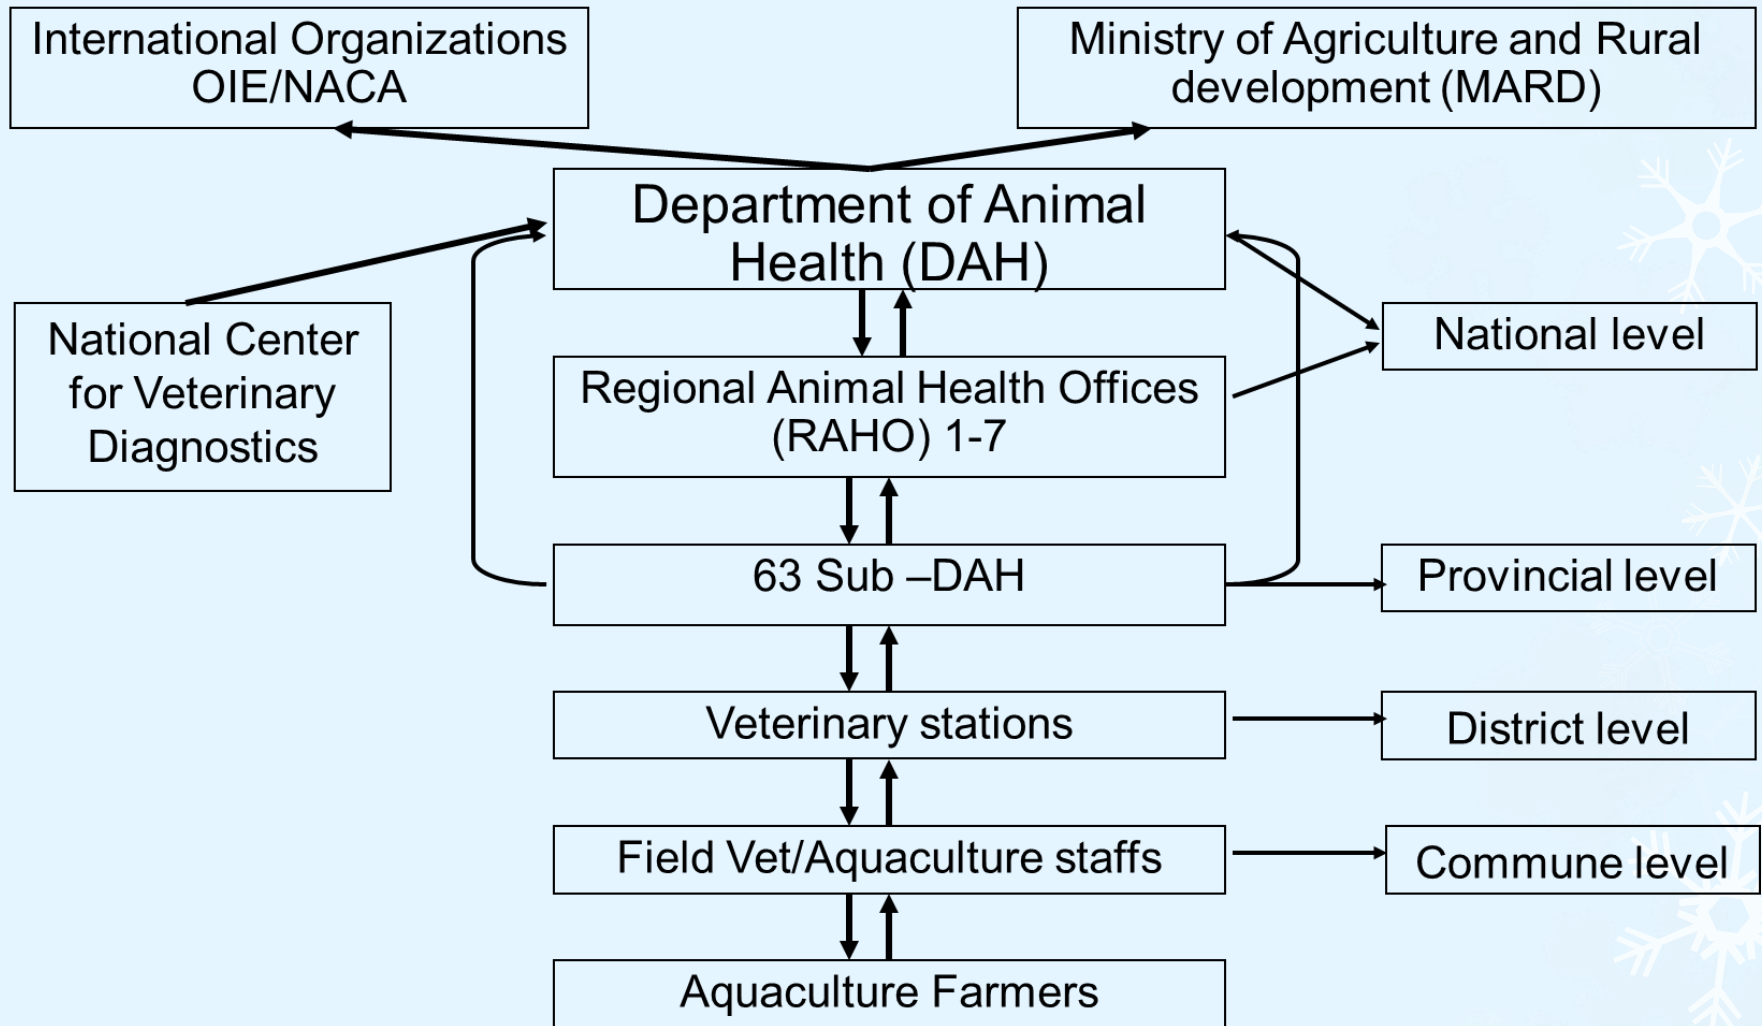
International Organizations OIE/NACA

Ministry of Agriculture and Rural development (MARD)

Department of Animal Health (DAH)

National Center for Veterinary Diagnostics

Regional Animal Health Offices (RAHO) 1-7

National level

63 Sub –DAH

Provincial level

Veterinary stations

District level

Field Vet/Aquaculture staffs

Commune level

Aquaculture Farmers